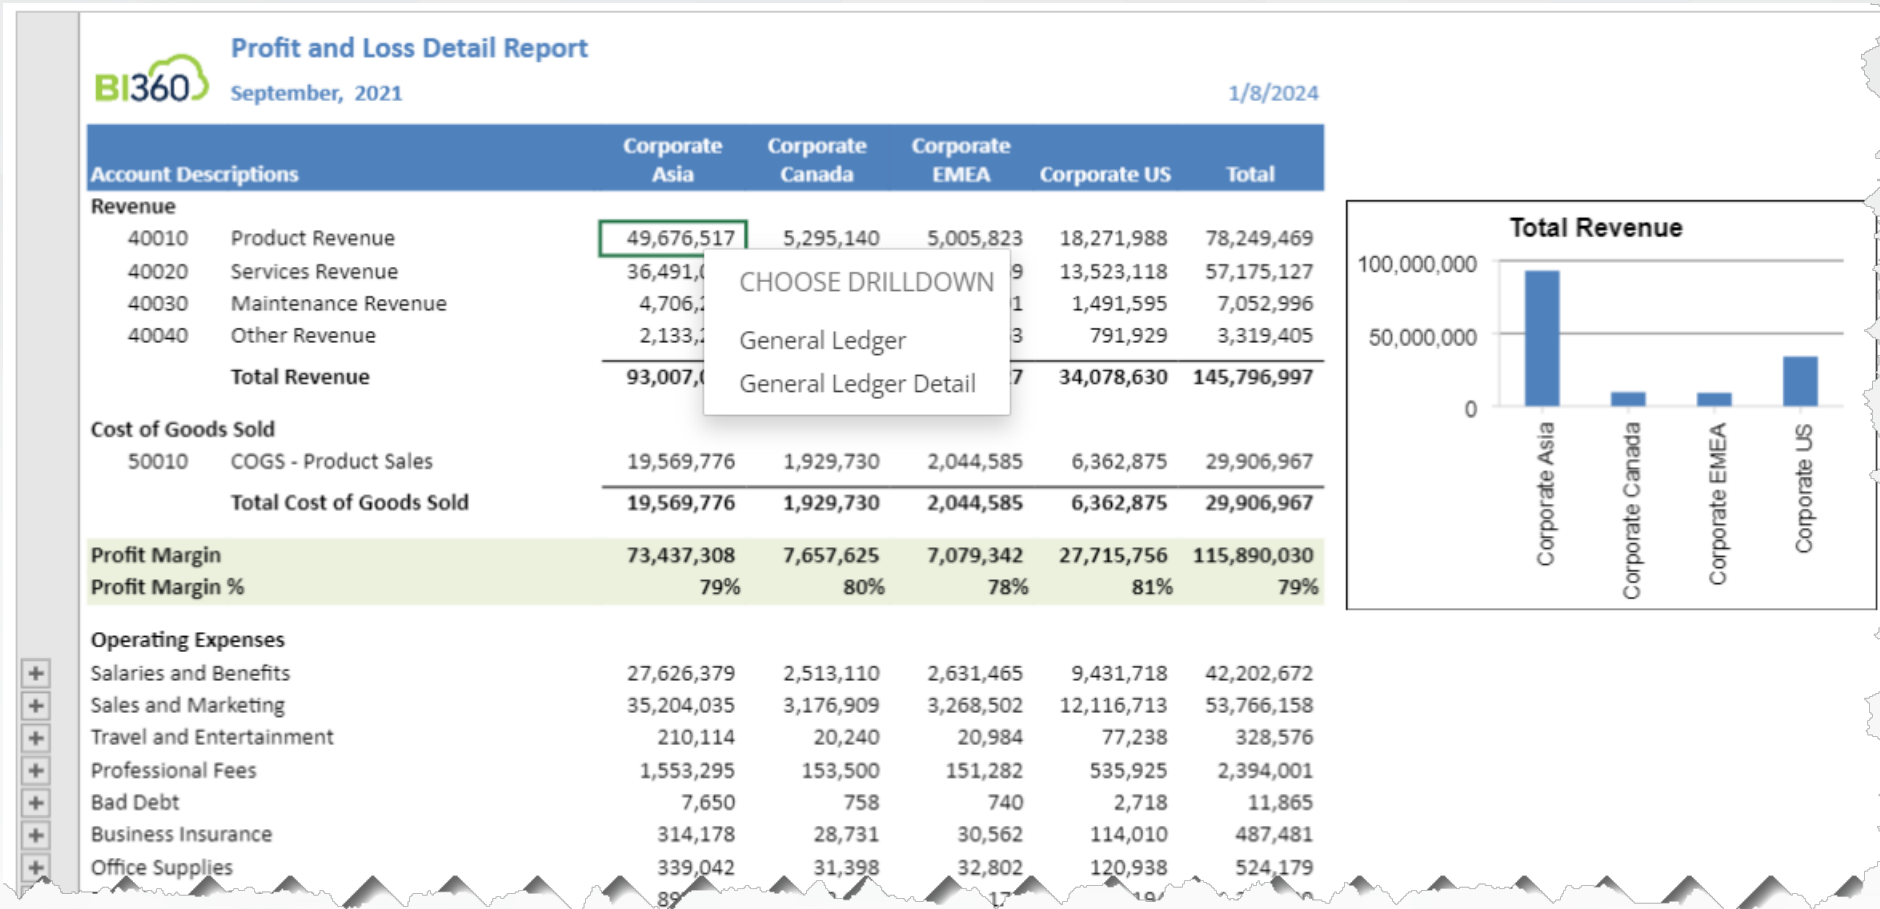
BI360

Profit and Loss Detail Report

September, 2021

1/8/2024

| Account Descriptions | | Corporate Asia | Corporate Canada | Corporate EMEA | Corporate US | Total |
|---|---|---|---|---|---|---|
| Revenue | | | | | | |
| 40010 | Product Revenue | 49,676,517 | 5,295,140 | 5,005,823 | 18,271,988 | 78,249,469 |
| 40020 | Services Revenue | 36,491,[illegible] | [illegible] | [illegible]9 | 13,523,118 | 57,175,127 |
| 40030 | Maintenance Revenue | 4,706,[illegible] | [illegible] | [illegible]1 | 1,491,595 | 7,052,996 |
| 40040 | Other Revenue | 2,133,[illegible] | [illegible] | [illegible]3 | 791,929 | 3,319,405 |
| | Total Revenue | 93,007,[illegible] | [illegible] | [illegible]7 | 34,078,630 | 145,796,997 |
| Cost of Goods Sold | | | | | | |
| 50010 | COGS - Product Sales | 19,569,776 | 1,929,730 | 2,044,585 | 6,362,875 | 29,906,967 |
| | Total Cost of Goods Sold | 19,569,776 | 1,929,730 | 2,044,585 | 6,362,875 | 29,906,967 |
| Profit Margin | | 73,437,308 | 7,657,625 | 7,079,342 | 27,715,756 | 115,890,030 |
| Profit Margin % | | 79% | 80% | 78% | 81% | 79% |
| Operating Expenses | | | | | | |
| Salaries and Benefits | | 27,626,379 | 2,513,110 | 2,631,465 | 9,431,718 | 42,202,672 |
| Sales and Marketing | | 35,204,035 | 3,176,909 | 3,268,502 | 12,116,713 | 53,766,158 |
| Travel and Entertainment | | 210,114 | 20,240 | 20,984 | 77,238 | 328,576 |
| Professional Fees | | 1,553,295 | 153,500 | 151,282 | 535,925 | 2,394,001 |
| Bad Debt | | 7,650 | 758 | 740 | 2,718 | 11,865 |
| Business Insurance | | 314,178 | 28,731 | 30,562 | 114,010 | 487,481 |
| Office Supplies | | 339,042 | 31,398 | 32,802 | 120,938 | 524,179 |

CHOOSE DRILLDOWN
General Ledger
General Ledger Detail

Total Revenue
100,000,000
50,000,000
0
Corporate Asia
Corporate Canada
Corporate EMEA
Corporate US